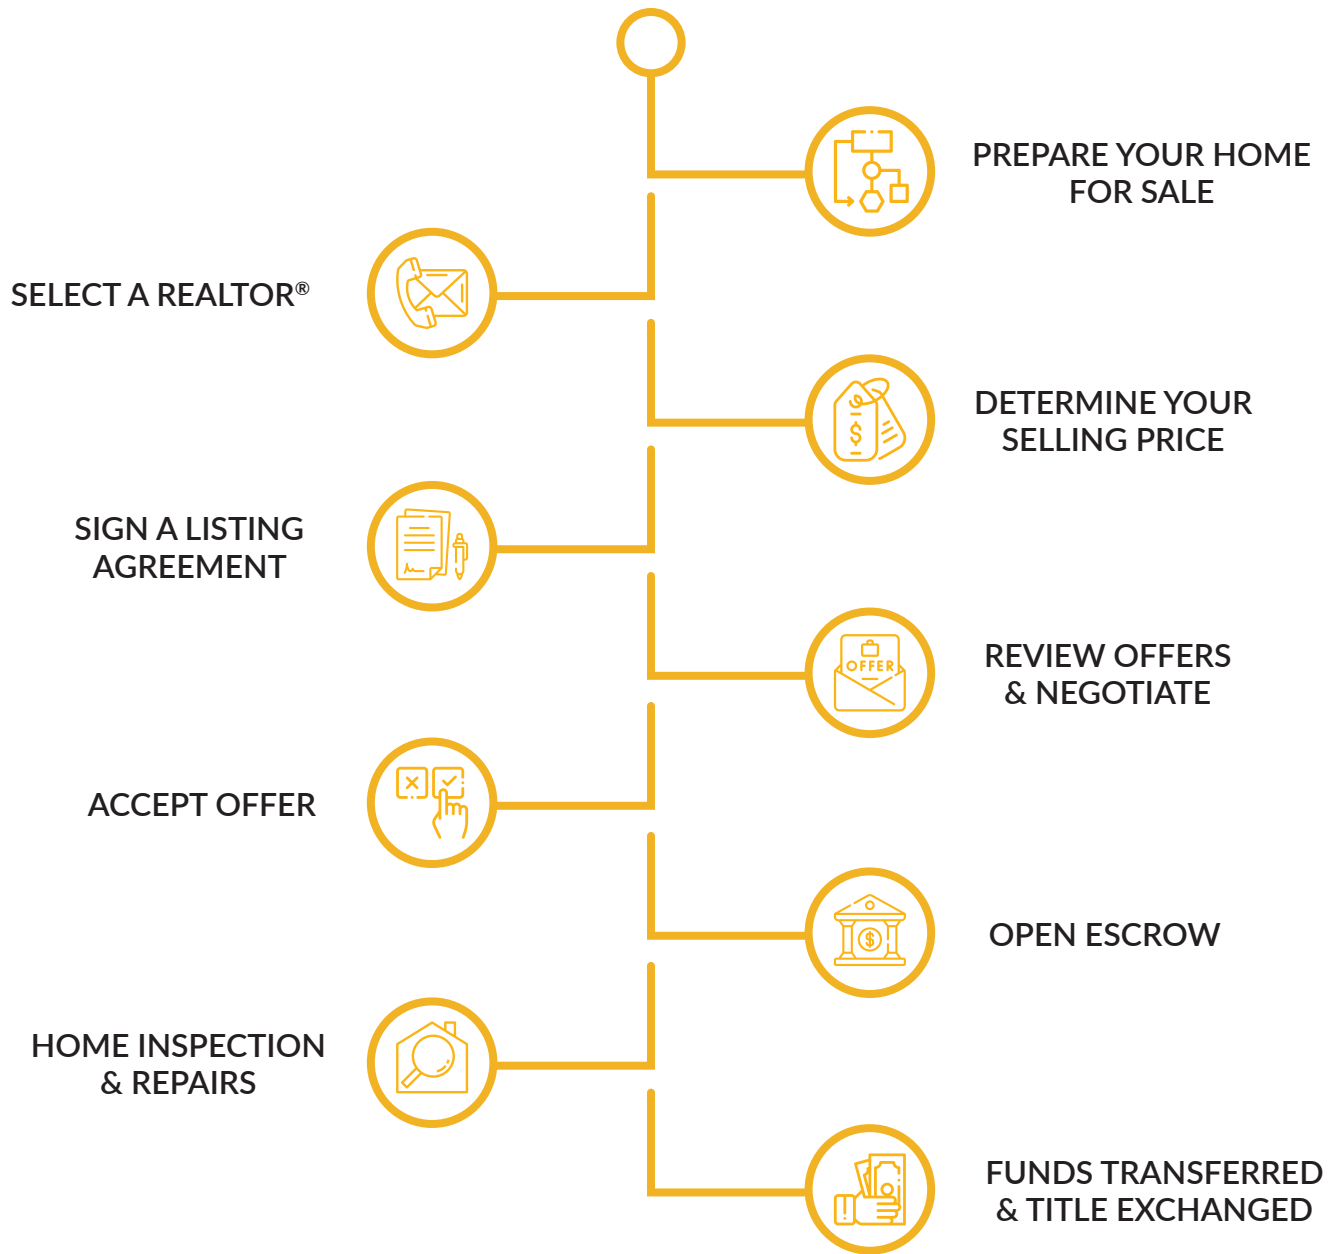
PREPARE YOUR HOME FOR SALE

SELECT A REALTOR®

DETERMINE YOUR SELLING PRICE

SIGN A LISTING AGREEMENT

OFFER

REVIEW OFFERS & NEGOTIATE

ACCEPT OFFER

$

OPEN ESCROW

HOME INSPECTION & REPAIRS

FUNDS TRANSFERRED & TITLE EXCHANGED